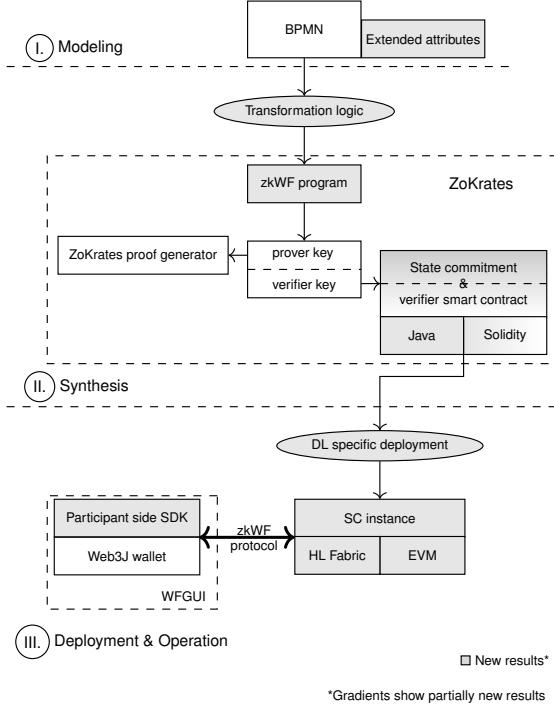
BPMN

Extended attributes

I. Modeling

Transformation logic

zkWF program

ZoKrates

ZoKrates proof generator

prover key

verifier key

State commitment & verifier smart contract

Java

Solidity

II. Synthesis

DL specific deployment

Participant side SDK

Web3J wallet

zkWF protocol

SC instance

HL Fabric

EVM

WFGUI

III. Deployment & Operation

New results*

*Gradients show partially new results